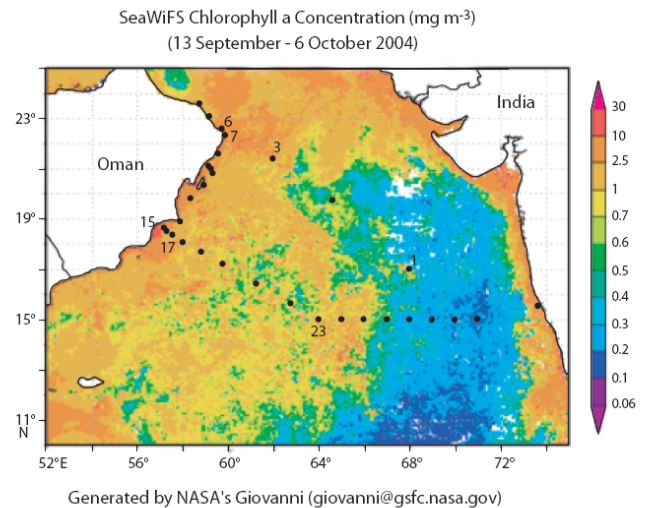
SeaWiFS Chlorophyll a Concentration (mg m$^{-3}$)
(13 September - 6 October 2004)

India
Oman
6
7
3
15
17
1
23

23°
19°
15°
11°
N

52°E
56°
60°
64°
68°
72°

30
10
2.5
1
0.7
0.6
0.5
0.4
0.3
0.2
0.1
0.06

Generated by NASA's Giovanni (giovanni@gsfc.nasa.gov)